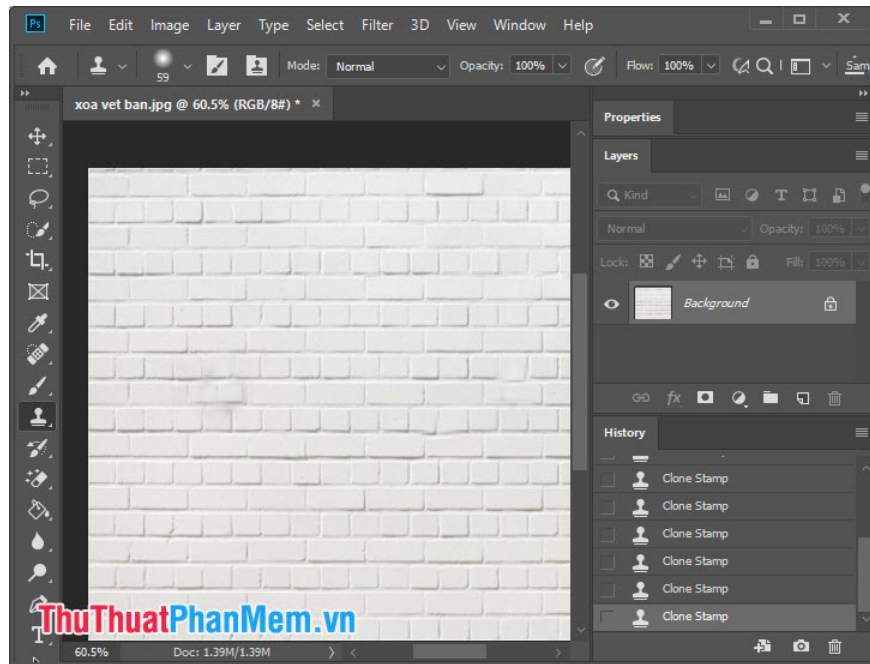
Ps File Edit Image Layer Type Select Filter 3D View Window Help

59 Mode: Normal Opacity: 100% Flow: 100% Sam

xoa vet ban.jpg @ 60.5% (RGB/8#) * ×

Properties

Layers

Kind

Normal Opacity: 100%

Lock: Fill: 100%

Background

History

Clone Stamp
Clone Stamp
Clone Stamp
Clone Stamp
Clone Stamp
Clone Stamp

ThuThuatPhanMem.vn

60.5% Doc: 1.39M/1.39M